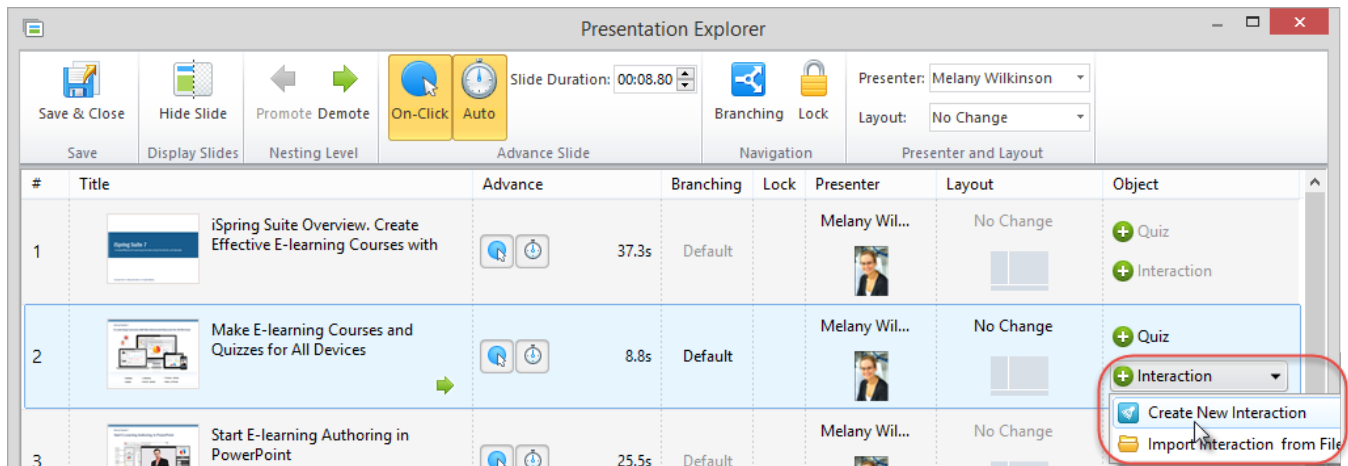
Presentation Explorer

Save & Close
Save
Hide Slide
Display Slides
Promote Demote
Nesting Level
On-Click Auto
Slide Duration: 00:08.80
Advance Slide
Branching Lock
Navigation
Presenter: Melany Wilkinson
Layout: No Change
Presenter and Layout

| # | Title | Advance | Branching | Lock | Presenter | Layout | Object |
|---|---|---|---|---|---|---|---|
| 1 | iSpring Suite Overview. Create Effective E-learning Courses with | 37.3s | Default | | Melany Wil... | No Change | Quiz Interaction |
| 2 | Make E-learning Courses and Quizzes for All Devices | 8.8s | Default | | Melany Wil... | No Change | Quiz Interaction |
| 3 | Start E-learning Authoring in PowerPoint | 25.5s | Default | | Melany Wil... | No Change | |

Create New Interaction
Import Interaction from File